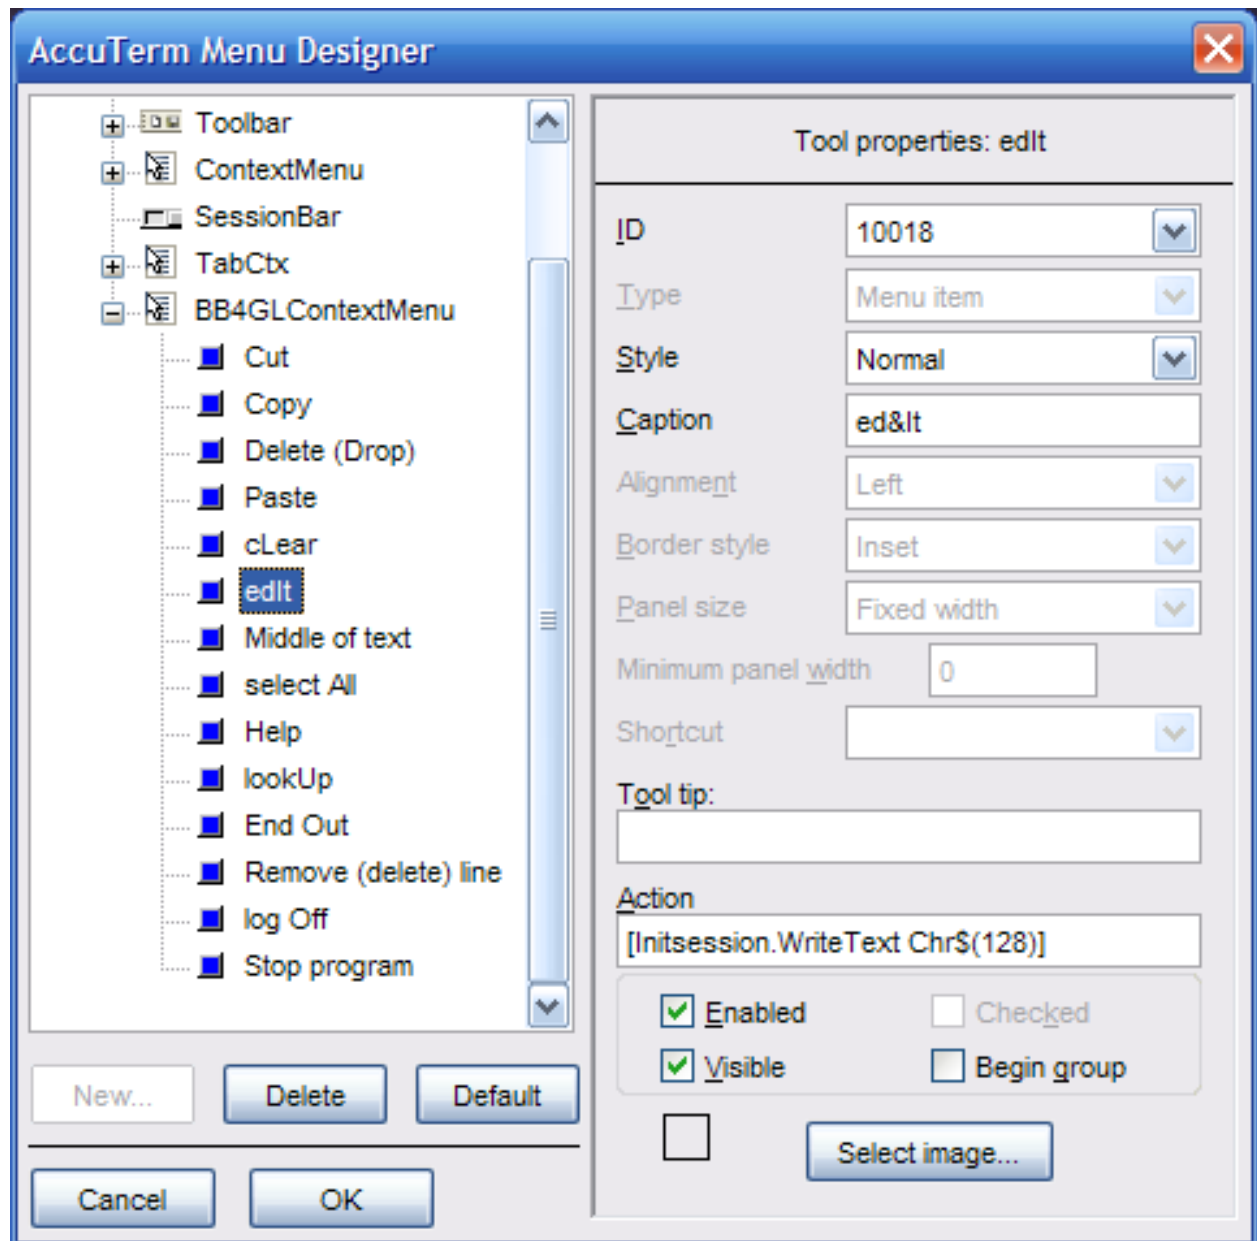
AccuTerm Menu Designer

Toolbar
ContextMenu
SessionBar
TabCtx
BB4GLContextMenu
Cut
Copy
Delete (Drop)
Paste
cLear
edIt
Middle of text
select All
Help
lookUp
End Out
Remove (delete) line
log Off
Stop program

New...
Delete
Default
Cancel
OK

Tool properties: edIt

ID
10018
Type
Menu item
Style
Normal
Caption
ed&It
Alignment
Left
Border style
Inset
Panel size
Fixed width
Minimum panel width
0
Shortcut
Tool tip:
Action
[Initsession.WriteText Chr$(128)]
Enabled
Checked
Visible
Begin group
Select image...